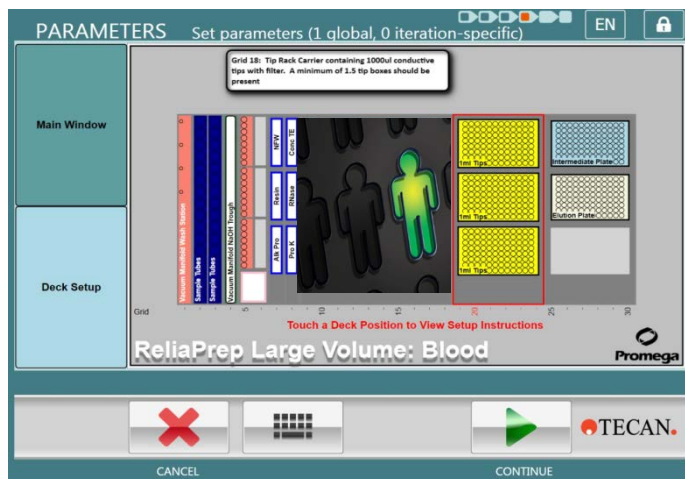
PARAMETERS Set parameters (1 global, 0 iteration-specific)

EN

Main Window

Deck Setup

Grid 18: Tip Rack Carrier containing 1000ul conductive tips with filter. A minimum of 1.5 tip boxes should be present

Vacuum Manifold Wash Station

Sample Tubes

Sample Tubes

Vacuum Manifold NaOH Trough

NFW

Conc TE

Resin

RNase

Alk Pro

Pro K

1ml Tips

1ml Tips

1ml Tips

Intermediate Plate

Elution Plate

Grid

5

10

15

20

25

30

Touch a Deck Position to View Setup Instructions

ReliaPrep Large Volume: Blood

Promega

TECAN.

CANCEL

CONTINUE